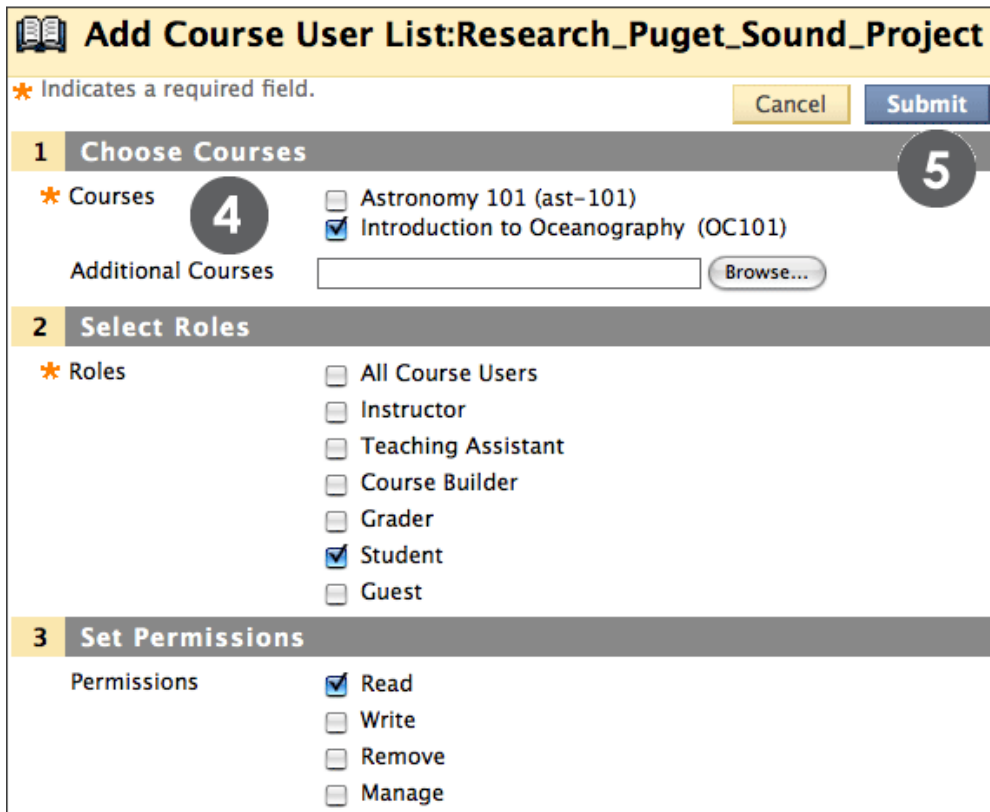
Add Course User List:Research_Puget_Sound_Project

* Indicates a required field.

Cancel Submit

5

1 Choose Courses

* Courses

4

Astronomy 101 (ast-101)
Introduction to Oceanography (OC101)

Additional Courses

Browse...

2 Select Roles

* Roles

All Course Users
Instructor
Teaching Assistant
Course Builder
Grader
Student
Guest

3 Set Permissions

Permissions

Read
Write
Remove
Manage